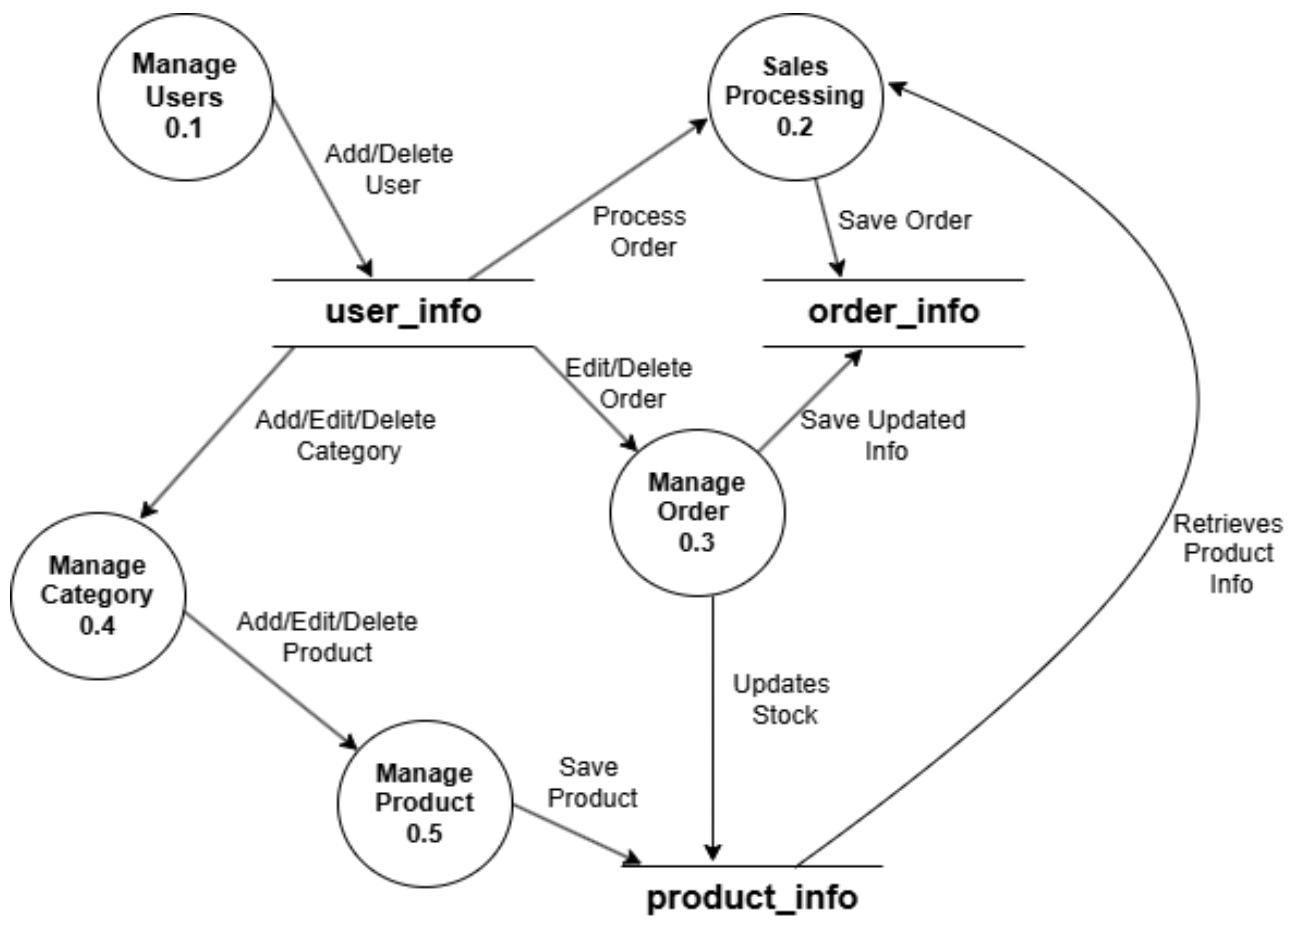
Manage Users 0.1

Add/Delete User

Sales Processing 0.2

Process Order

Save Order

user_info

order_info

Edit/Delete Order

Add/Edit/Delete Category

Save Updated Info

Manage Order 0.3

Retrieves Product Info

Manage Category 0.4

Add/Edit/Delete Product

Updates Stock

Manage Product 0.5

Save Product

product_info